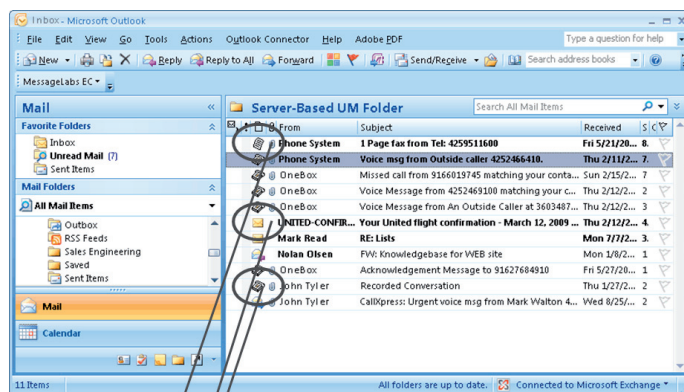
Inbox - Microsoft Outlook

File Edit View Go Tools Actions Outlook Connector Help Adobe PDF

Type a question for help

New Reply Reply to All Forward Send/Receive Search address books

MessageLabs EC

Mail

Favorite Folders

Inbox
Unread Mail (7)
Sent Items

Mail Folders

All Mail Items

Outbox
RSS Feeds
Sales Engineering
Saved
Sent Items

Mail

Calendar

Server-Based UM Folder

Search All Mail Items

| From | Subject | Received | S |
|---|---|---|---|
| Phone System | 1 Page fax from Tel: 4259511600 | Fri 5/21/20... | 8. |
| Phone System | Voice msg from Outside caller 4252466410. | Thu 2/11/2... | 7. |
| OneBox | Missed call from 9166019745 matching your conta... | Sun 2/15/2... | 7 |
| OneBox | Voice Message from 4252469100 matching your c... | Thu 2/12/2... | 2 |
| OneBox | Voice Message from An Outside Caller at 3603487... | Thu 2/12/2... | 2 |
| UNITED-CONFIR... | Your United flight confirmation - March 12, 2009 ... | Thu 2/12/2... | 4. |
| Mark Read | RE: Lists | Mon 7/7/2... | 3. |
| Nolan Olsen | FW: Knowledgebase for WEB site | Mon 1/8/2... | 1 |
| OneBox | Acknowledgement Message to 91627684910 | Fri 5/27/20... | 1 |
| John Tyler | Recorded Conversation | Thu 2/12/2... | 2 |
| John Tyler | CallXpress: Urgent voice msg from Mark Walton 4... | Wed 8/25/... | 2 |

11 Items

All folders are up to date.

Connected to Microsoft Exchange